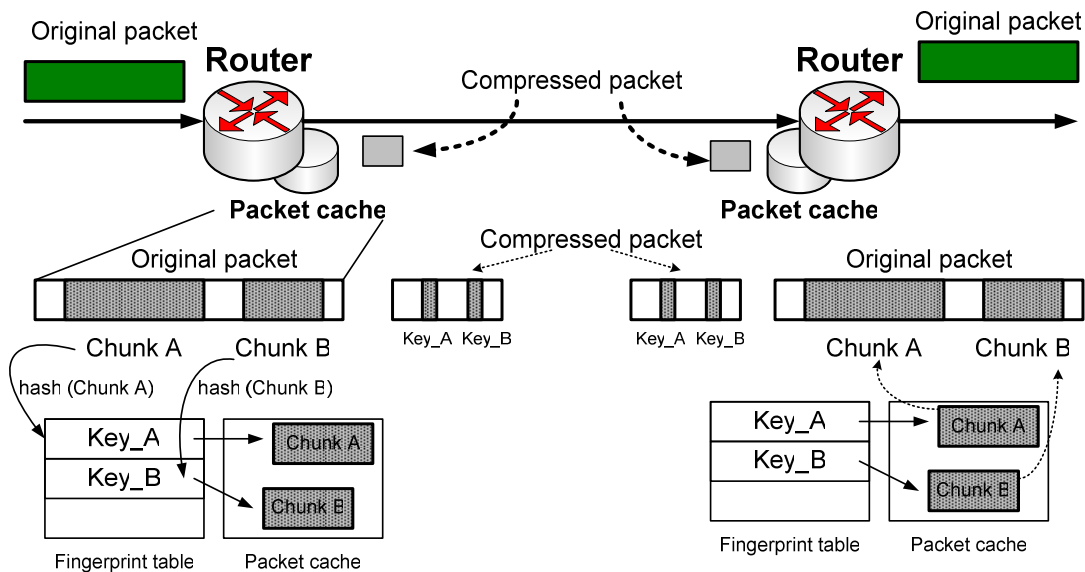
Original packet

Router

Compressed packet

Router

Original packet

Packet cache

Packet cache

Compressed packet

Original packet

Original packet

Key_A Key_B

Key_A Key_B

Chunk A

Chunk B

Chunk A

Chunk B

hash (Chunk A)

hash (Chunk B)

Key_A

Chunk A

Key_B

Chunk B

Key_A

Chunk A

Key_B

Chunk B

Fingerprint table

Packet cache

Fingerprint table

Packet cache